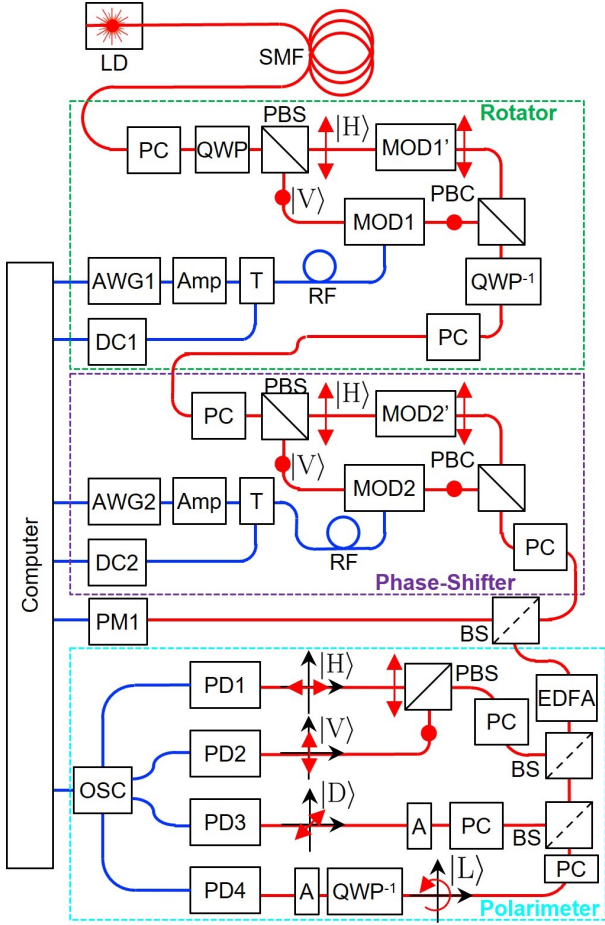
LD

SMF

Rotator

PC

QWP

PBS

$|H\rangle$

MOD1'

$|V\rangle$

PBC

MOD1

AWG1

Amp

T

RF

QWP-1

DC1

PC

Computer

PBS

$|H\rangle$

MOD2'

PC

$|V\rangle$

PBC

MOD2

AWG2

Amp

T

RF

PC

DC2

Phase-Shifter

PM1

BS

PD1

$|H\rangle$

PBS

EDFA

PC

PD2

$|V\rangle$

BS

OSC

$|D\rangle$

PD3

A

PC

BS

PC

PD4

A

QWP-1

$|L\rangle$

Polarimeter